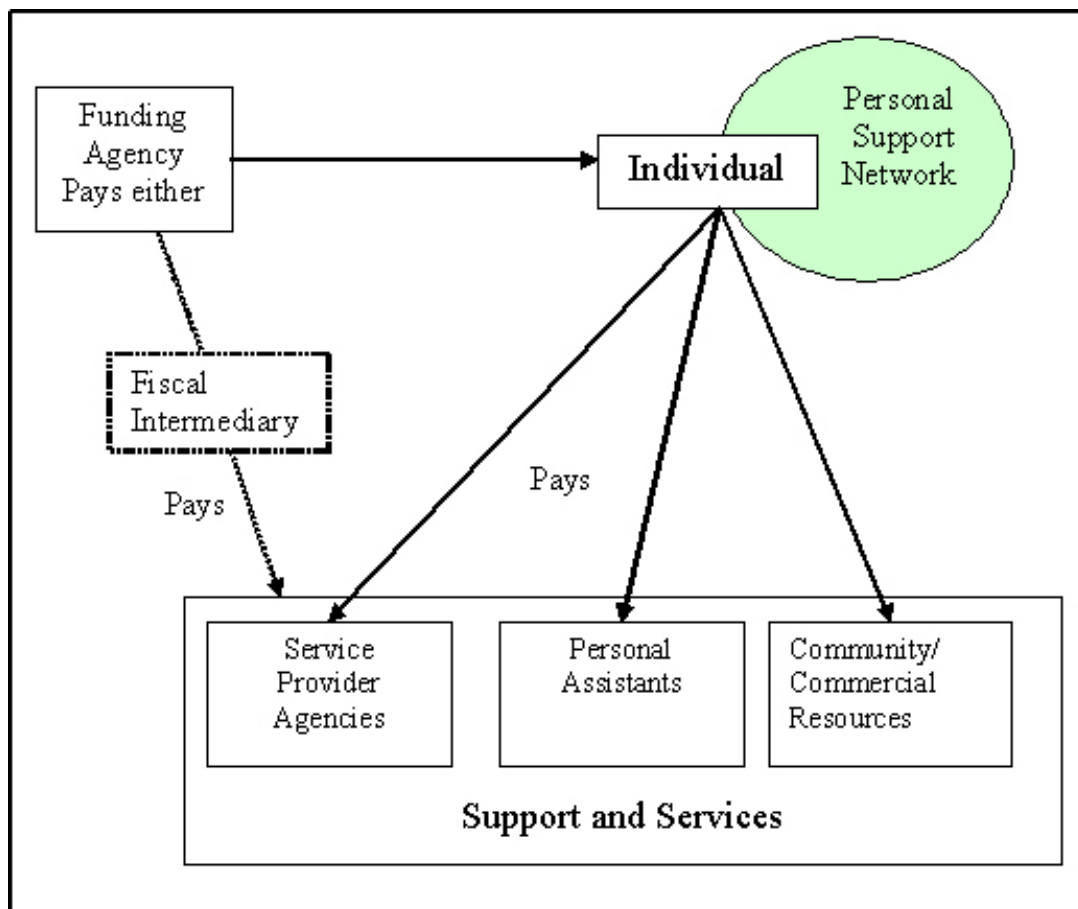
Funding Agency Pays either

Individual

Personal Support Network

Fiscal Intermediary

Pays

Pays

Service Provider Agencies

Personal Assistants

Community/ Commercial Resources

Support and Services